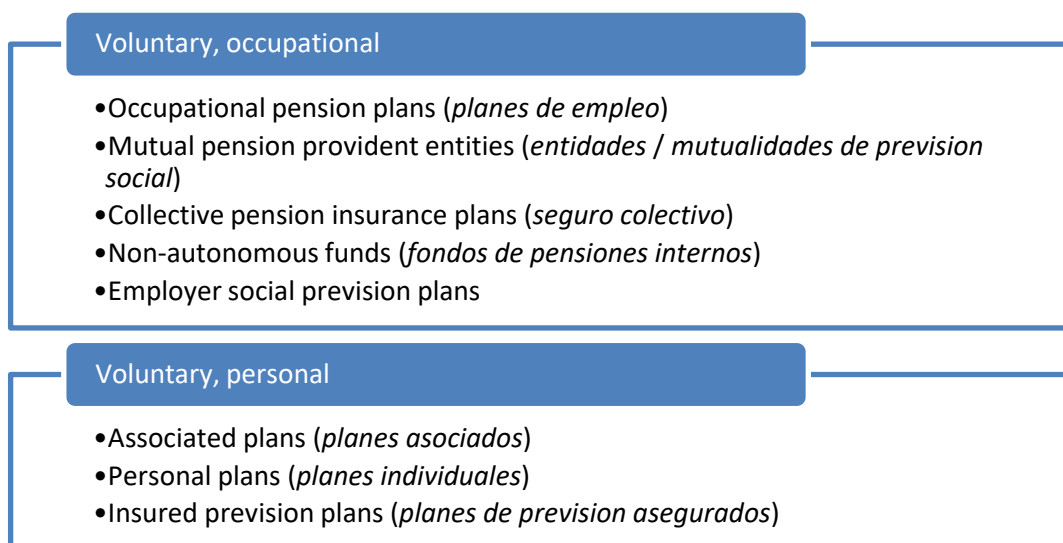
Voluntary, occupational

•Occupational pension plans (*planes de empleo*)
•Mutual pension provident entities (*entidades* / *mutualidades de prevision social*)
•Collective pension insurance plans (*seguro colectivo*)
•Non-autonomous funds (*fondos de pensiones internos*)
•Employer social prevision plans

Voluntary, personal

•Associated plans (*planes asociados*)
•Personal plans (*planes individuales*)
•Insured prevision plans (*planes de prevision asegurados*)